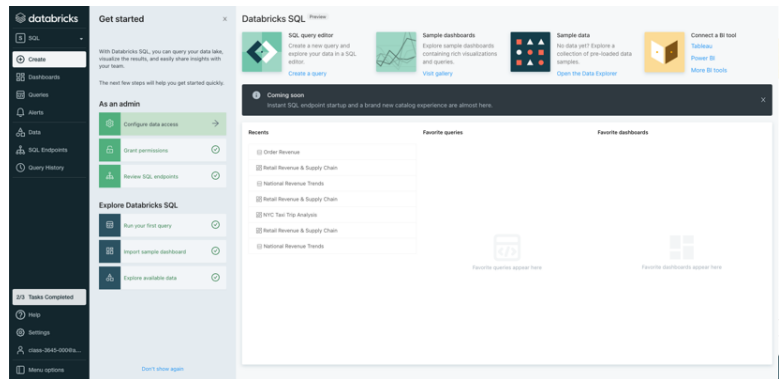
databricks

SQL

Create

Dashboards

Queries

Alerts

Data

SQL Endpoints

Query History

2/3 Tasks Completed

Help

Settings

class-3645-0006a...

Menu options

Get started

×

With Databricks SQL, you can query your data lake, visualize the results, and easily share insights with your team.

The next few steps will help you get started quickly.

As an admin

Configure data access

Grant permissions

Review SQL endpoints

Explore Databricks SQL

Run your first query

Import sample dashboard

Explore available data

Don't show again

Databricks SQL Preview

SQL query editor
Create a new query and explore your data in a SQL editor.
Create a query

Sample dashboards
Explore sample dashboards containing rich visualizations and queries.
Visit gallery

Sample data
No data yet? Explore a collection of pre-loaded data samples.
Open the Data Explorer

Connect a BI tool
Tableau
Power BI
More BI tools

Coming soon
Instant SQL endpoint startup and a brand new catalog experience are almost here.

×

Recents

Order Revenue

Retail Revenue & Supply Chain

National Revenue Trends

Retail Revenue & Supply Chain

NYC Taxi Trip Analysis

Retail Revenue & Supply Chain

National Revenue Trends

Favorite queries

Favorite queries appear here

Favorite dashboards

Favorite dashboards appear here